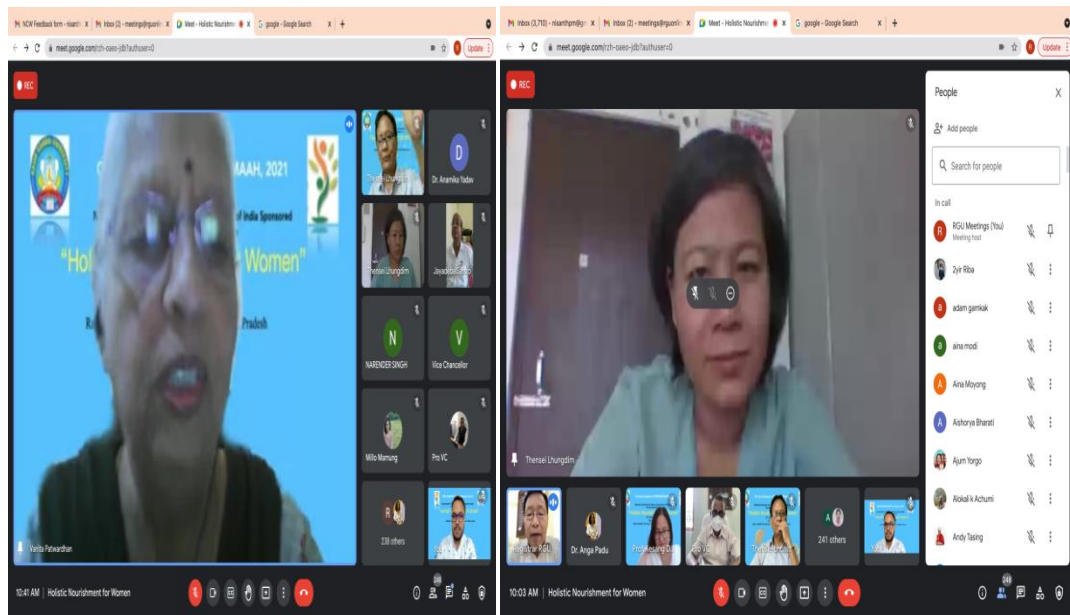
NCW Feedback form - nisanth | Inbox (2) - meetings@rgu | Meet - Holistic Nourishme | google - Google Search

meet.google.com/zch-oseo-jdb?authuser=0

Update

REC

MAAH, 2021

of India Sponsored

"Hol Women"

Pradesh

Vanita Patwardhan

Thensei Lhungdim

D

Dr. Anamika Yadav

Thensei Lhungdim

Jayadeba Sahoo

N

NARENDER SINGH

V

Vice Chancellor

Millo Mamung

Pro VC

238 others

10:41 AM | Holistic Nourishment for Women

Inbox (3,710) - nisanthpm@g | Inbox (2) - meetings@rgu | Meet - Holistic Nourishme | google - Google Search

meet.google.com/zch-oseo-jdb?authuser=0

Update

REC

Thensei Lhungdim

Registrar RGU

Dr. Anga Padu

Prof. Kesang D

Pro VC

241 others

10:03 AM | Holistic Nourishment for Women

People

Add people

Search for people

In call

RGU Meetings (You)
Meeting host

Zyir Riba

adam gamkak

aina modi

Aina Moyong

Aishorya Bharati

Ajum Yorgo

Alokalik Achumi

Andy Tasing